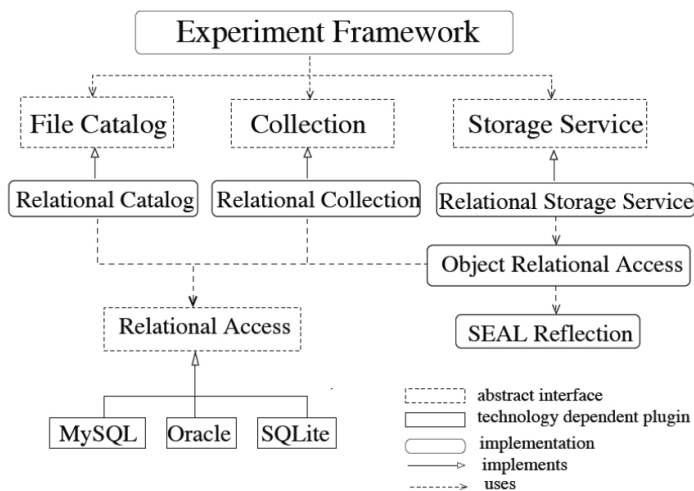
Experiment Framework

File Catalog

Collection

Storage Service

Relational Catalog

Relational Collection

Relational Storage Service

Object Relational Access

Relational Access

SEAL Reflection

MySQL

Oracle

SQLite

abstract interface
technology dependent plugin
implementation
implements
uses